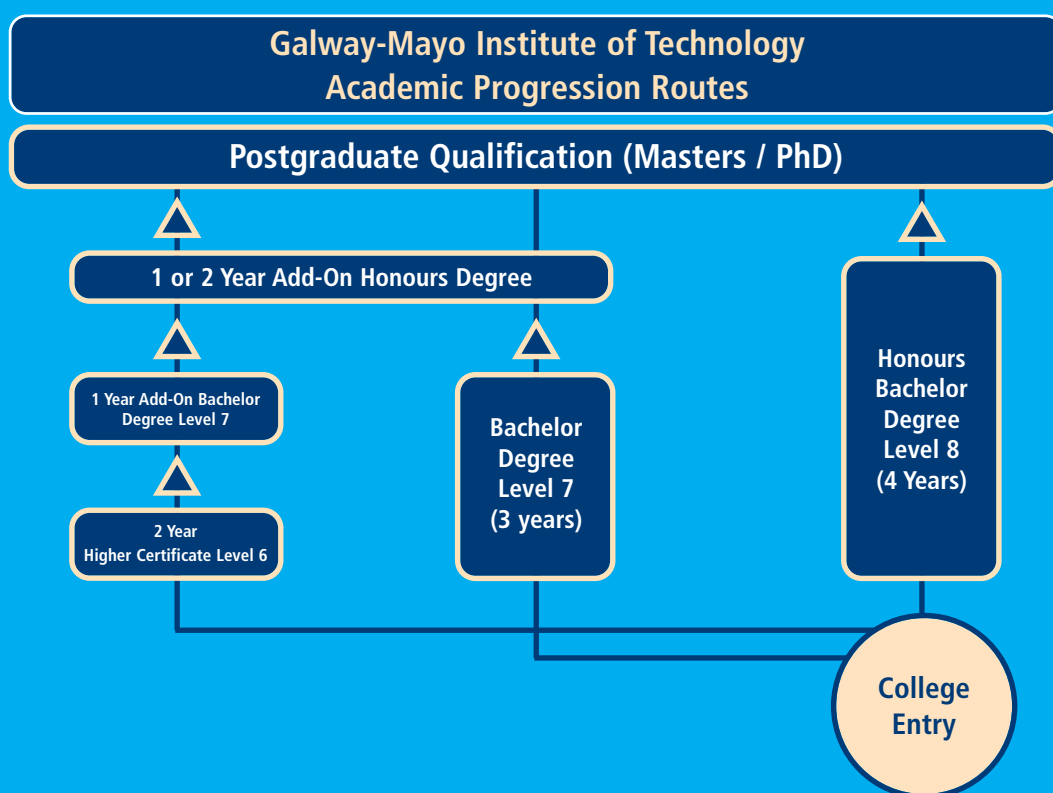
Galway-Mayo Institute of Technology
Academic Progression Routes

Postgraduate Qualification (Masters / PhD)

1 or 2 Year Add-On Honours Degree

1 Year Add-On Bachelor Degree Level 7

2 Year
Higher Certificate Level 6

Bachelor Degree Level 7 (3 years)

Honours Bachelor Degree Level 8 (4 Years)

College Entry